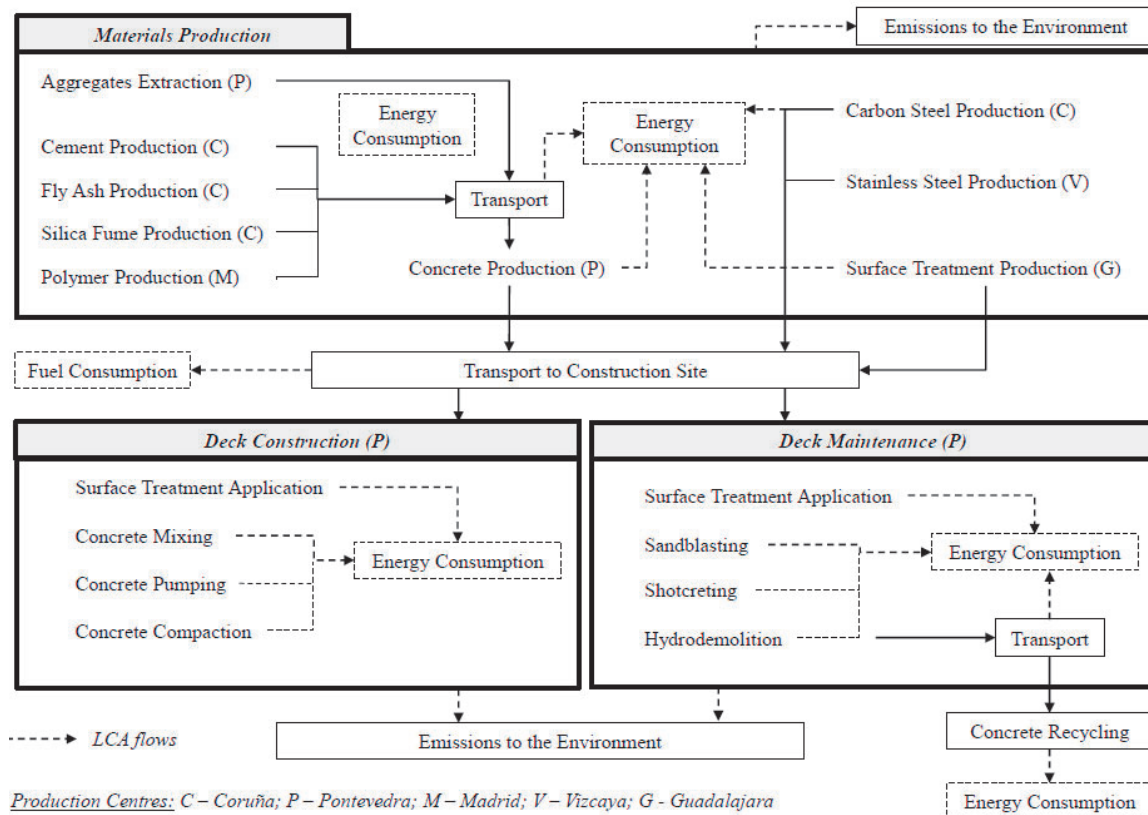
Materials Production

Emissions to the Environment

Aggregates Extraction (P)

Energy Consumption

Energy Consumption

Carbon Steel Production (C)

Cement Production (C)

Fly Ash Production (C)

Transport

Stainless Steel Production (V)

Silica Fume Production (C)

Polymer Production (M)

Concrete Production (P)

Surface Treatment Production (G)

Fuel Consumption

Transport to Construction Site

Deck Construction (P)

Deck Maintenance (P)

Surface Treatment Application

Surface Treatment Application

Concrete Mixing

Energy Consumption

Sandblasting

Energy Consumption

Concrete Pumping

Shotcreting

Concrete Compaction

Hydrodemolition

Transport

LCA flows

Emissions to the Environment

Concrete Recycling

Production Centres: C – Coruña; P – Pontevedra; M – Madrid; V – Vizcaya; G - Guadalajara

Energy Consumption